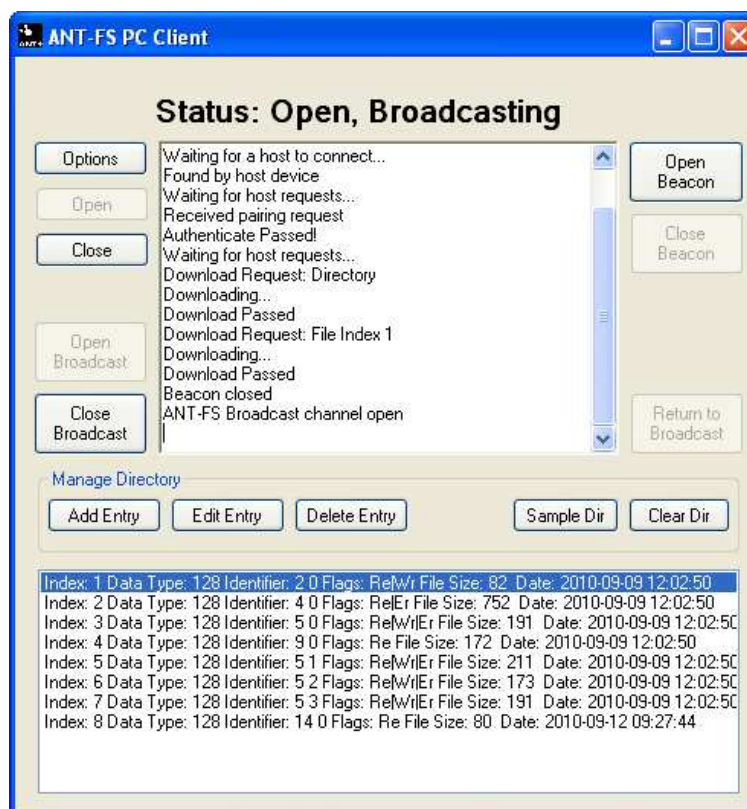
ANT-FS PC Client

Status: Open, Broadcasting

Options

Open

Close

Open Broadcast

Close Broadcast

Waiting for a host to connect...
Found by host device
Waiting for host requests...
Received pairing request
Authenticate Passed!
Waiting for host requests...
Download Request: Directory
Downloading...
Download Passed
Download Request: File Index 1
Downloading...
Download Passed
Beacon closed
ANT-FS Broadcast channel open

Open Beacon

Close Beacon

Return to Broadcast

Manage Directory

Add Entry

Edit Entry

Delete Entry

Sample Dir

Clear Dir

Index: 1 Data Type: 128 Identifier: 2 0 Flags: Re|Wr File Size: 82 Date: 2010-09-09 12:02:50
Index: 2 Data Type: 128 Identifier: 4 0 Flags: Re|Er File Size: 752 Date: 2010-09-09 12:02:50
Index: 3 Data Type: 128 Identifier: 5 0 Flags: Re|Wr|Er File Size: 191 Date: 2010-09-09 12:02:5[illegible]
Index: 4 Data Type: 128 Identifier: 9 0 Flags: Re File Size: 172 Date: 2010-09-09 12:02:50
Index: 5 Data Type: 128 Identifier: 5 1 Flags: Re|Wr|Er File Size: 211 Date: 2010-09-09 12:02:5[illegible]
Index: 6 Data Type: 128 Identifier: 5 2 Flags: Re|Wr|Er File Size: 173 Date: 2010-09-09 12:02:5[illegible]
Index: 7 Data Type: 128 Identifier: 5 3 Flags: Re|Wr|Er File Size: 191 Date: 2010-09-09 12:02:5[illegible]
Index: 8 Data Type: 128 Identifier: 14 0 Flags: Re File Size: 80 Date: 2010-09-12 09:27:44